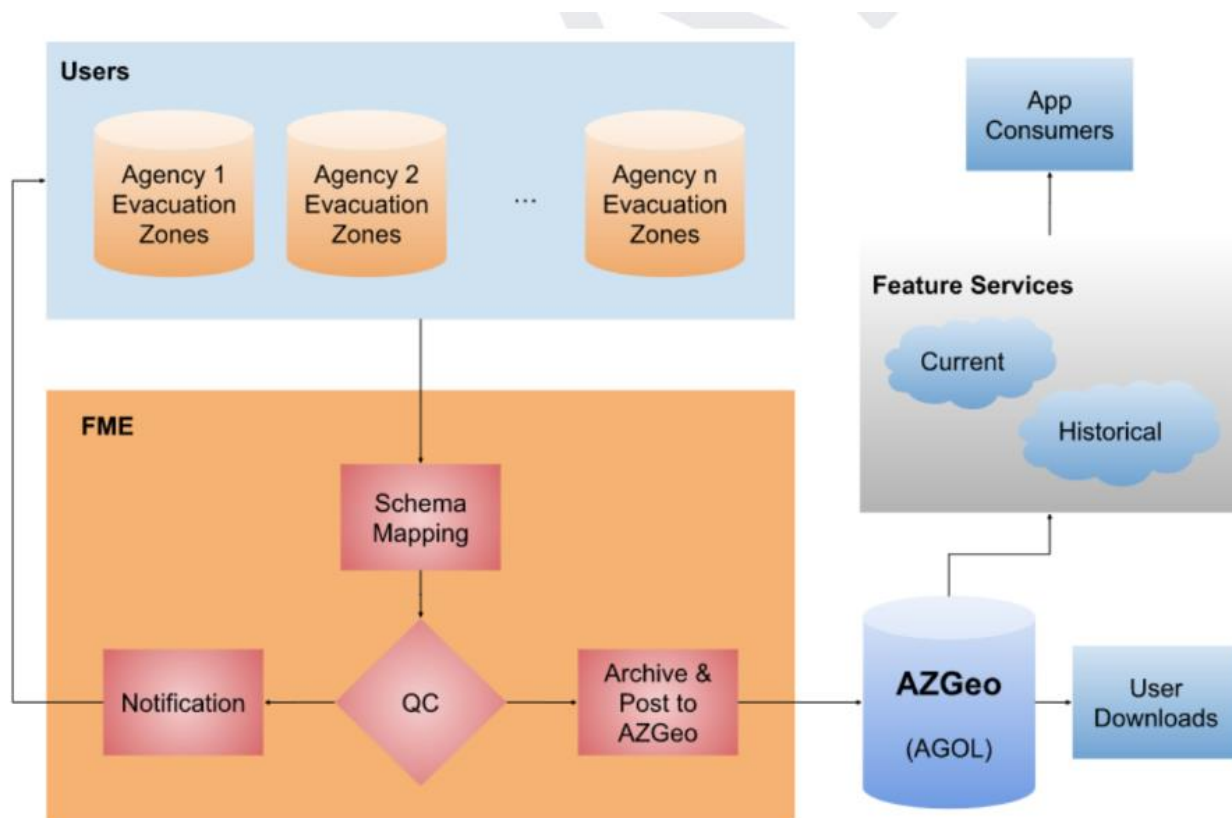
Users

Agency 1 Evacuation Zones

Agency 2 Evacuation Zones

...

Agency n Evacuation Zones

App Consumers

Feature Services

Current

Historical

FME

Schema Mapping

Notification

QC

Archive & Post to AZGeo

AZGeo

(AGOL)

User Downloads